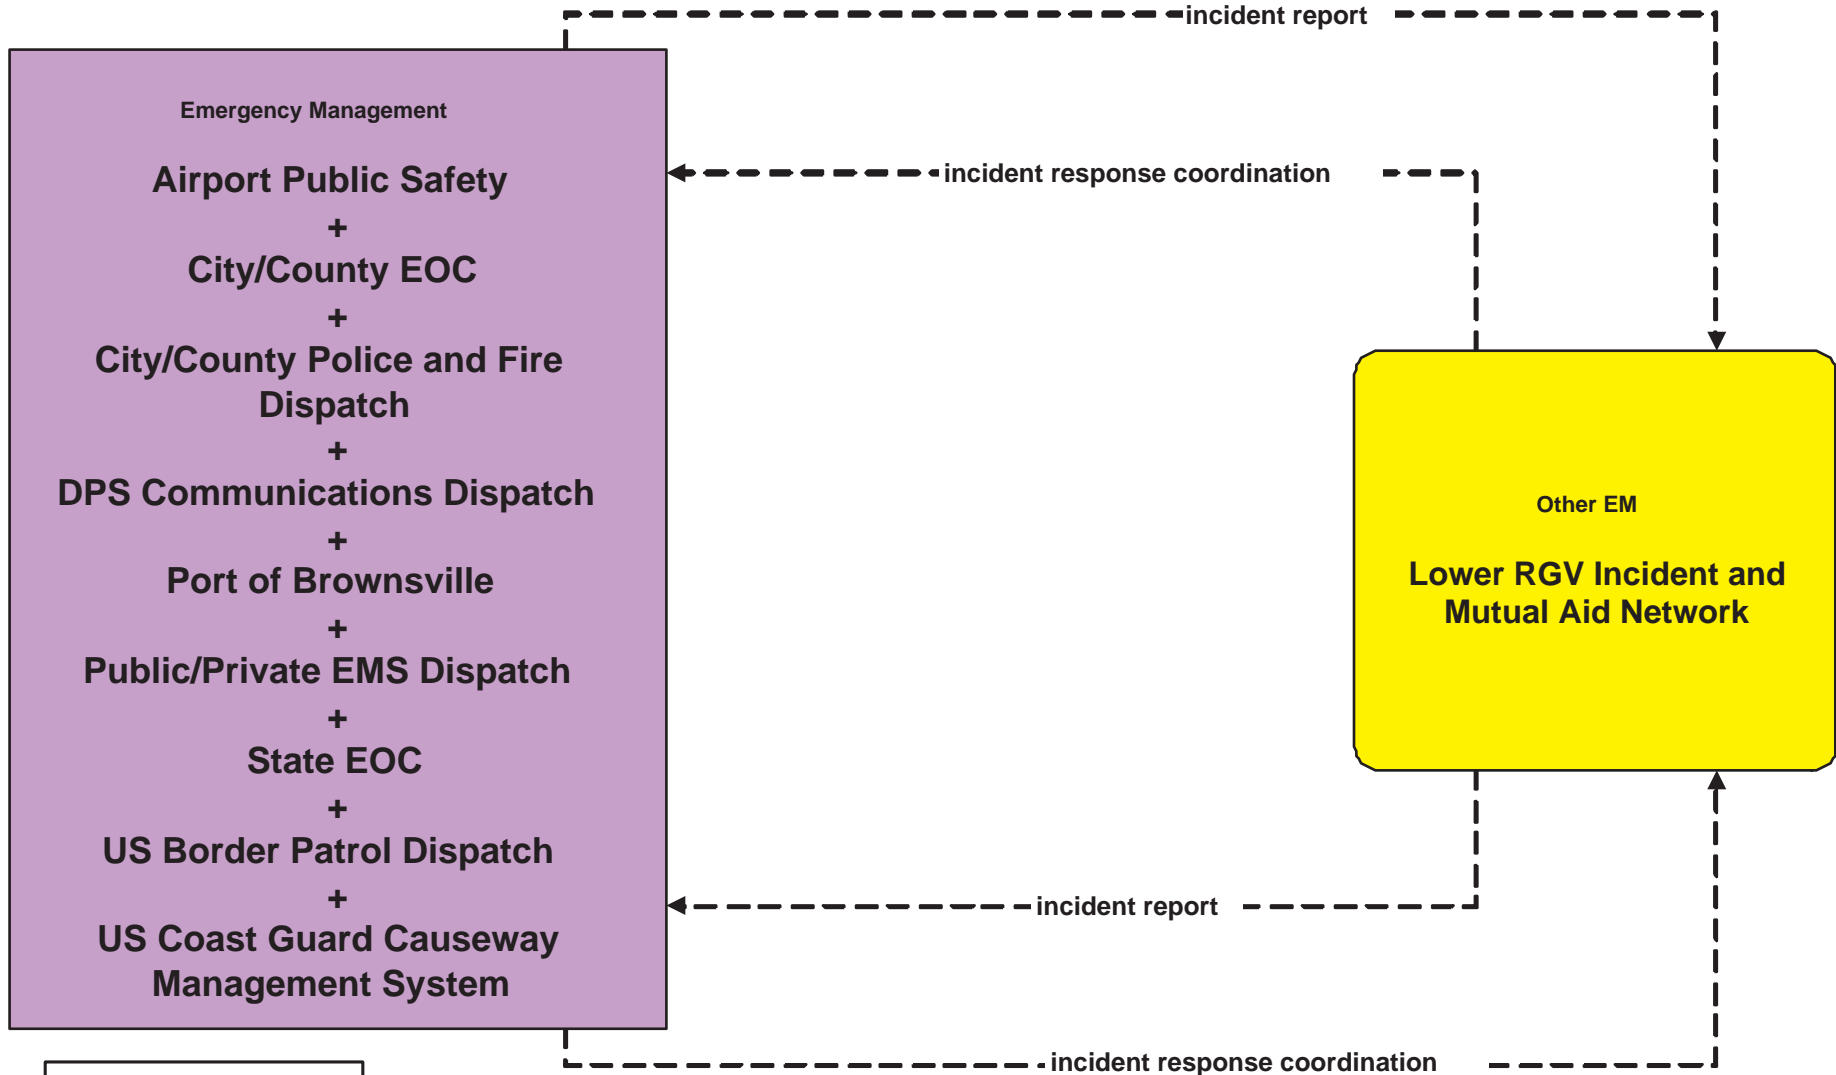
incident report

Emergency Management

Airport Public Safety
+
City/County EOC
+
City/County Police and Fire Dispatch
+
DPS Communications Dispatch
+
Port of Brownsville
+
Public/Private EMS Dispatch
+
State EOC
+
US Border Patrol Dispatch
+
US Coast Guard Causeway Management System

incident response coordination

Other EM

Lower RGV Incident and Mutual Aid Network

incident report

incident response coordination